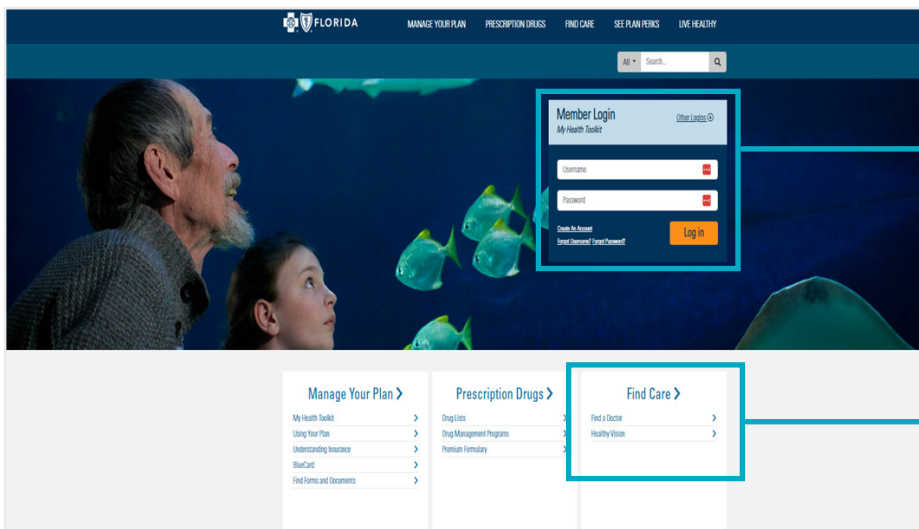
FLORIDA

MANAGE YOUR PLAN PRESCRIPTION DRUGS FIND CARE SEE PLAN PERKS LIVE HEALTHY

All Search...

Member Login
My Health Toolkit
Other Logins

Username
Password

Create An Account
Forgot Username? Forgot Password?
Log in

Manage Your Plan ›
My Health Toolkit ›
Using Your Plan ›
Understanding Insurance ›
BlueCard ›
Find Forms and Documents ›

Prescription Drugs ›
Drug Lists ›
Drug Management Programs ›
Premium Formulary ›

Find Care ›
Find a Doctor ›
Healthy Vision ›